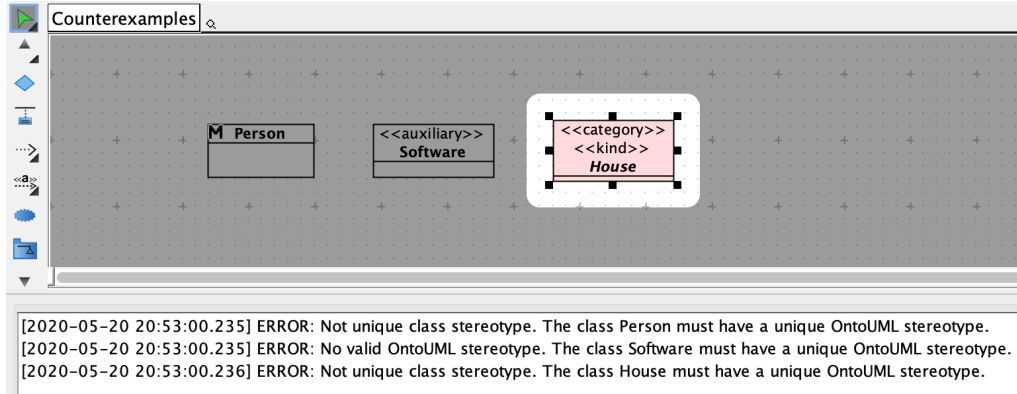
Counterexamples

M Person

<<auxiliary>>
Software

<<category>>
<<kind>>
House

[2020-05-20 20:53:00.235] ERROR: Not unique class stereotype. The class Person must have a unique OntoUML stereotype.
[2020-05-20 20:53:00.235] ERROR: No valid OntoUML stereotype. The class Software must have a unique OntoUML stereotype.
[2020-05-20 20:53:00.236] ERROR: Not unique class stereotype. The class House must have a unique OntoUML stereotype.